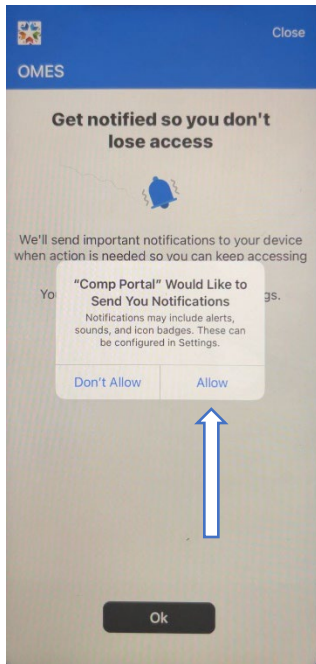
Close

OMES

Get notified so you don't lose access

We'll send important notifications to your device when action is needed so you can keep accessing

Yo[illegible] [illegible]gs.

“Comp Portal” Would Like to Send You Notifications

Notifications may include alerts, sounds, and icon badges. These can be configured in Settings.

Don't Allow

Allow

Ok